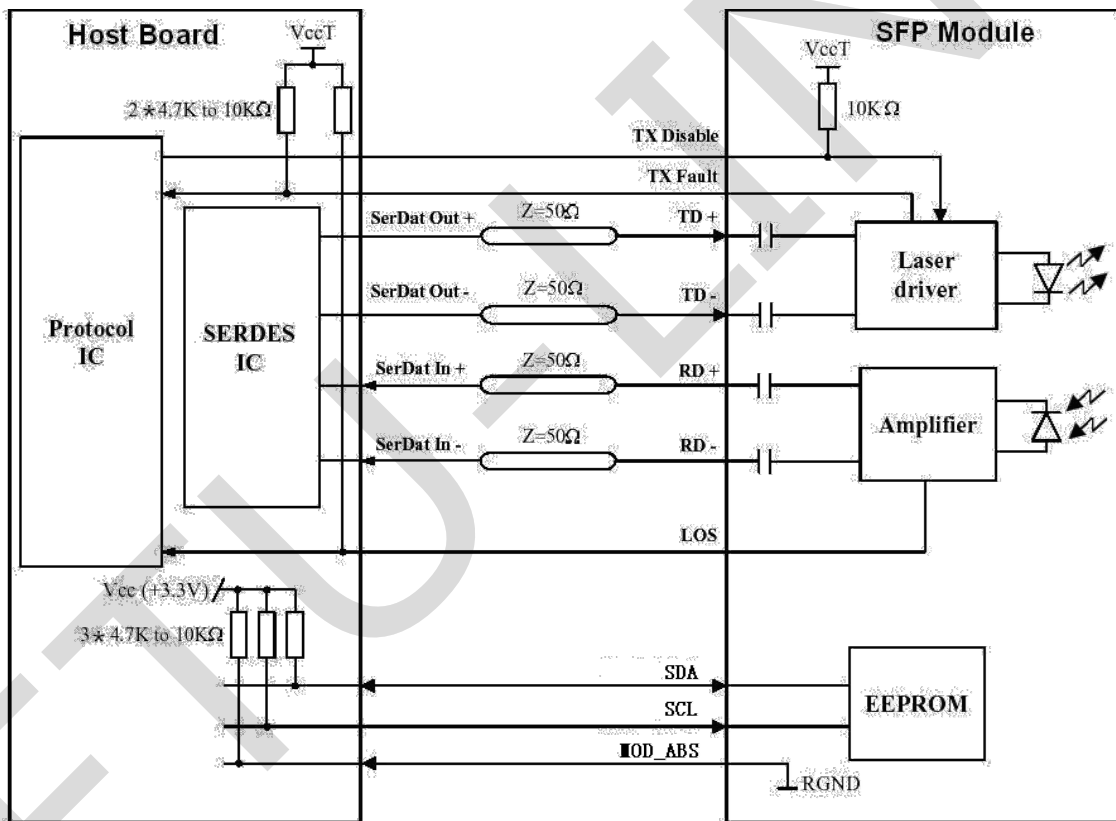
Host Board

VccT

2★4.7K to 10KΩ

SFP Module

VccT

10KΩ

TX Disable

TX Fault

SerDat Out +

Z=50Ω

TD +

SerDat Out -

Z=50Ω

TD -

Laser driver

Protocol IC

SERDES IC

SerDat In +

Z=50Ω

RD +

SerDat In -

Z=50Ω

RD -

Amplifier

LOS

Vcc (+3.3V)

3★4.7K to 10KΩ

SDA

SCL

MOD_ABS

EEPROM

RGND